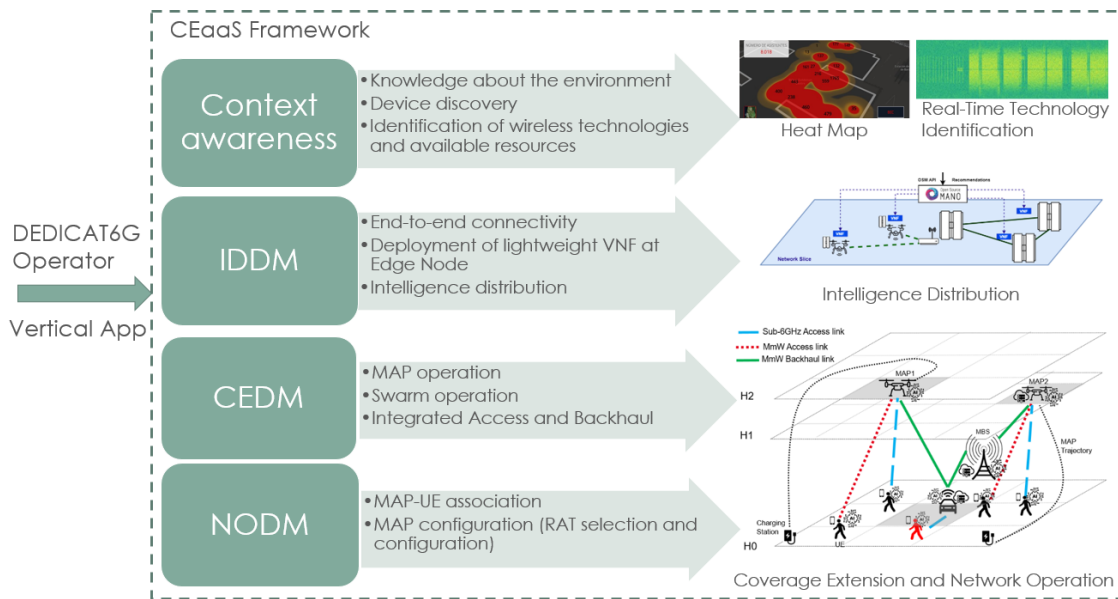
CEaaS Framework

DEDICAT6G Operator

Vertical App

Context awareness

• Knowledge about the environment
• Device discovery
• Identification of wireless technologies and available resources

Heat Map

Real-Time Technology Identification

IDDM

• End-to-end connectivity
• Deployment of lightweight VNF at Edge Node
• Intelligence distribution

DSM API

Recommendations

Open Source MANO

VNF

VNF

VNF

VNF

Network Slice

Intelligence Distribution

CEDM

• MAP operation
• Swarm operation
• Integrated Access and Backhaul

NODM

• MAP-UE association
• MAP configuration (RAT selection and configuration)

Sub-6GHz Access link

MmW Access link

MmW Backhaul link

MAP1

MAP2

H2

H1

MBS

MAP Trajectory

Charging Station

UE

H0

Coverage Extension and Network Operation